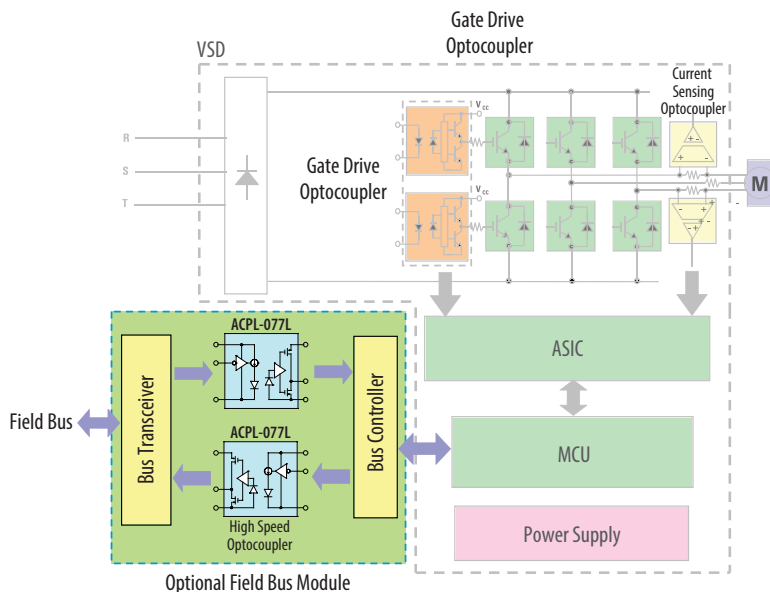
Gate Drive Optocoupler

VSD

Current Sensing Optocoupler

R
S
T

$V_{cc}$

Gate Drive Optocoupler

$V_{cc}$

M

ACPL-077L

Bus Transceiver

Bus Controller

ASIC

Field Bus

ACPL-077L

MCU

High Speed Optocoupler

Power Supply

Optional Field Bus Module